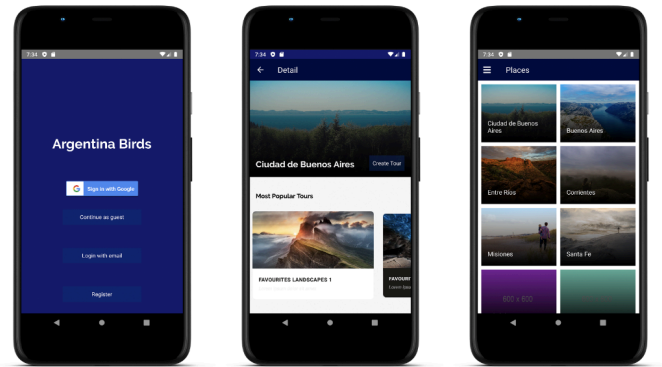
7:34

Argentina Birds

Sign in with Google

Continue as guest

Login with email

Register

7:34

Detail

Ciudad de Buenos Aires

Create Tour

Most Popular Tours

FAVOURITES LANDSCAPES 1

FAVOUR

Lorem Ipsu

7:34

Places

Ciudad de Buenos Aires

Buenos Aires

Entre Rios

Corrientes

Misiones

Santa Fe

600 x 800